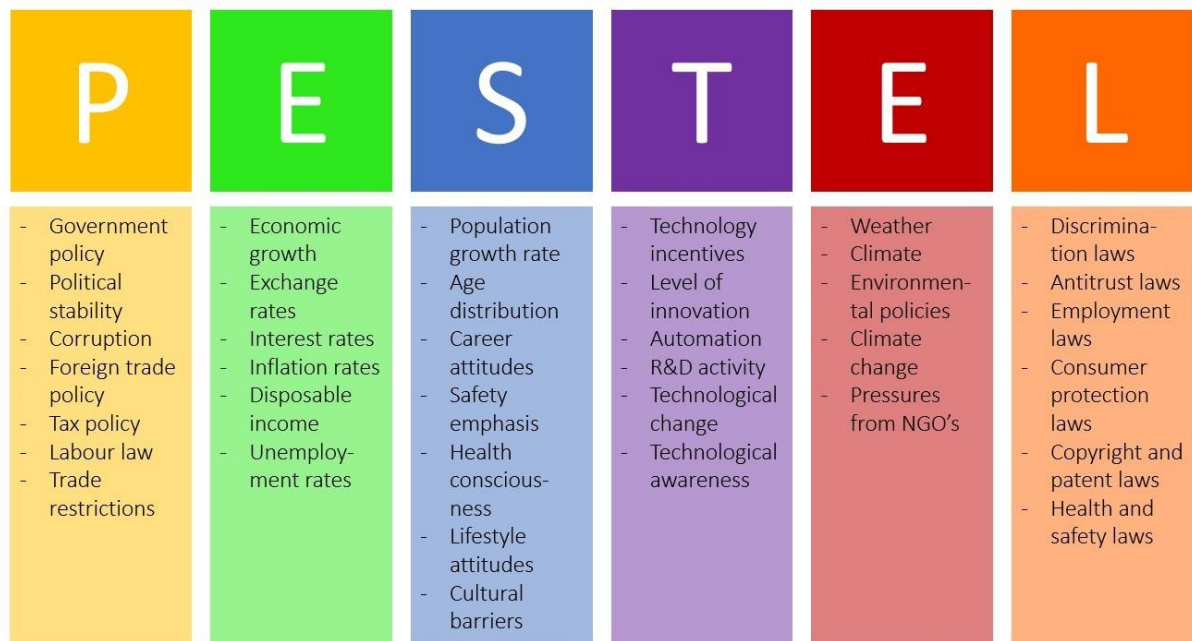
P

- Government policy
- Political stability
- Corruption
- Foreign trade policy
- Tax policy
- Labour law
- Trade restrictions

E

- Economic growth
- Exchange rates
- Interest rates
- Inflation rates
- Disposable income
- Unemployment rates

S

- Population growth rate
- Age distribution
- Career attitudes
- Safety emphasis
- Health consciousness
- Lifestyle attitudes
- Cultural barriers

T

- Technology incentives
- Level of innovation
- Automation
- R&D activity
- Technological change
- Technological awareness

E

- Weather
- Climate
- Environmental policies
- Climate change
- Pressures from NGO's

L

- Discrimination laws
- Antitrust laws
- Employment laws
- Consumer protection laws
- Copyright and patent laws
- Health and safety laws